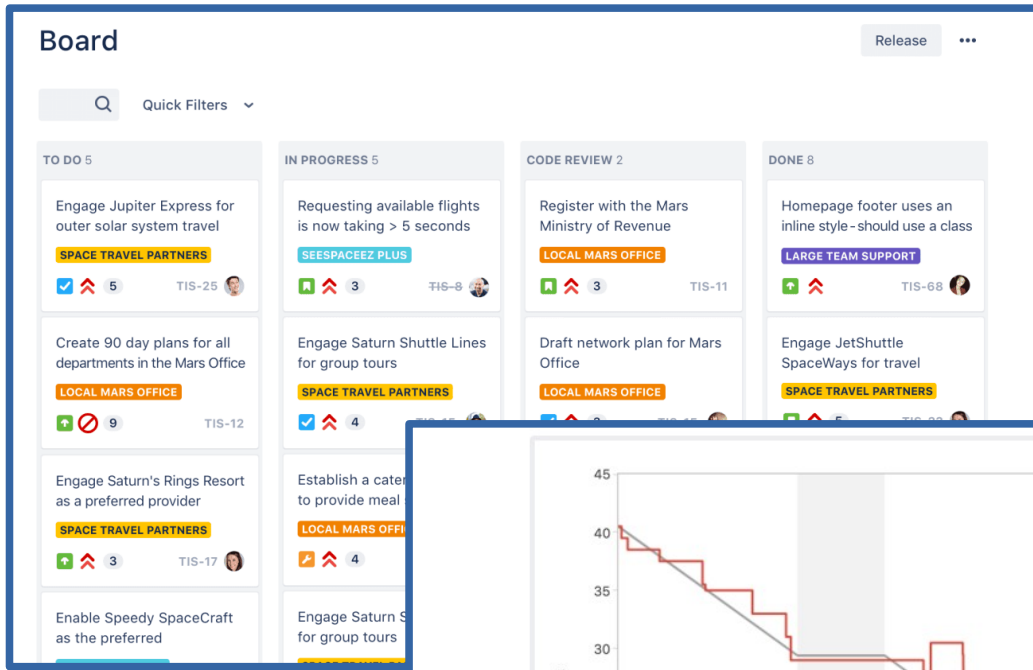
Board

Release

•••

Quick Filters

TO DO 5

Engage Jupiter Express for outer solar system travel

SPACE TRAVEL PARTNERS

5 TIS-25

Create 90 day plans for all departments in the Mars Office

LOCAL MARS OFFICE

9 TIS-12

Engage Saturn's Rings Resort as a preferred provider

SPACE TRAVEL PARTNERS

3 TIS-17

Enable Speedy SpaceCraft as the preferred

IN PROGRESS 5

Requesting available flights is now taking > 5 seconds

SEESPACEEZ PLUS

3 ~~TIS-8~~

Engage Saturn Shuttle Lines for group tours

SPACE TRAVEL PARTNERS

4 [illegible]

Establish a cater to provide meal

LOCAL MARS OFFI

4

Engage Saturn S for group tours

CODE REVIEW 2

Register with the Mars Ministry of Revenue

LOCAL MARS OFFICE

3 TIS-11

Draft network plan for Mars Office

LOCAL MARS OFFICE

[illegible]

DONE 8

Homepage footer uses an inline style - should use a class

LARGE TEAM SUPPORT

TIS-68

Engage JetShuttle SpaceWays for travel

SPACE TRAVEL PARTNERS

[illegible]

45

40

35

30